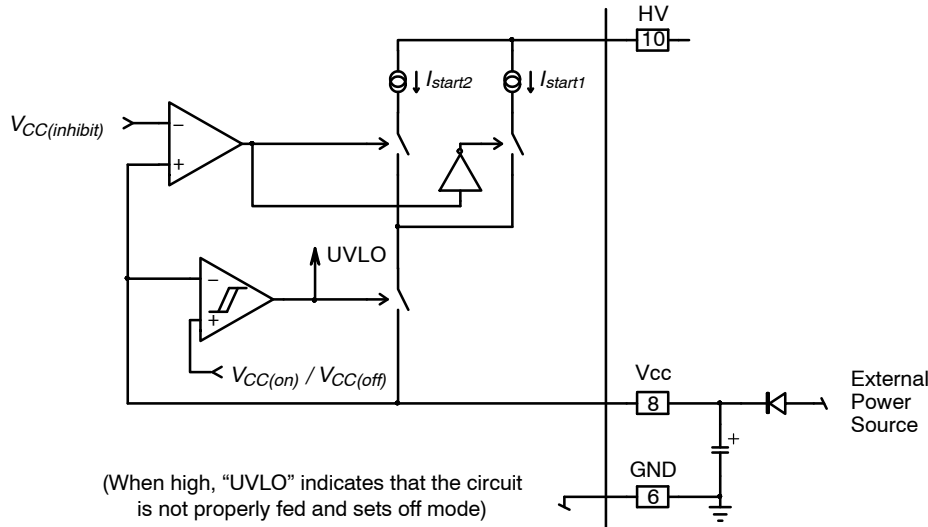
HV
10
$I_{start2}$
$I_{start1}$
$V_{CC(inhibit)}$
−
+
UVLO
−
+
$V_{CC(on)}$ / $V_{CC(off)}$
Vcc
8
External Power Source
+
GND
6
(When high, “UVLO” indicates that the circuit is not properly fed and sets off mode)